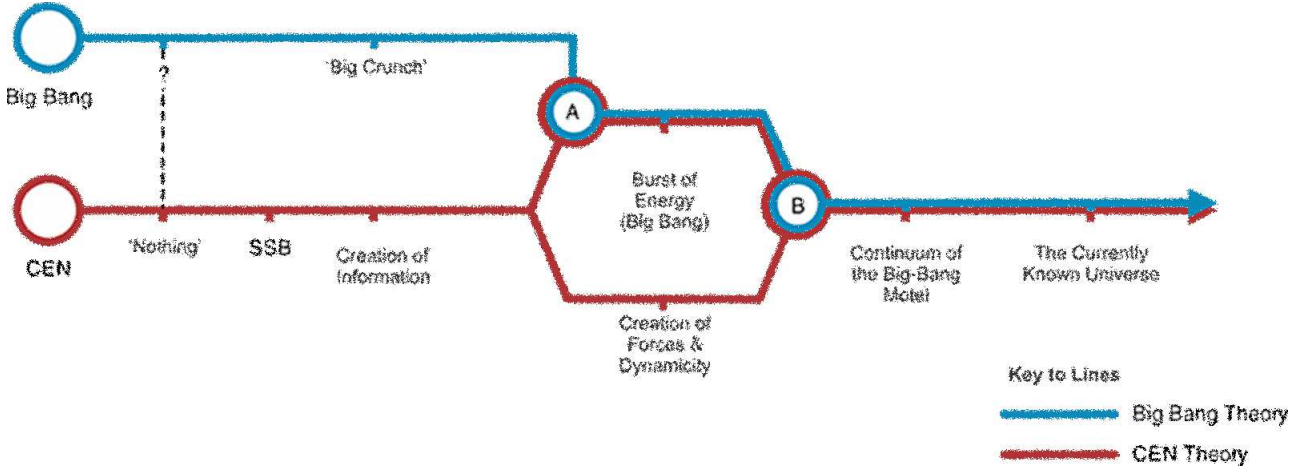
Big Bang

'Big Crunch'

?

A

Burst of Energy (Big Bang)

B

CEN

'Nothing'

SSB

Creation of Information

Creation of Forces & Dynamicity

Continuum of the Big-Bang Model

The Currently Known Universe

Key to Lines

Big Bang Theory

CEN Theory